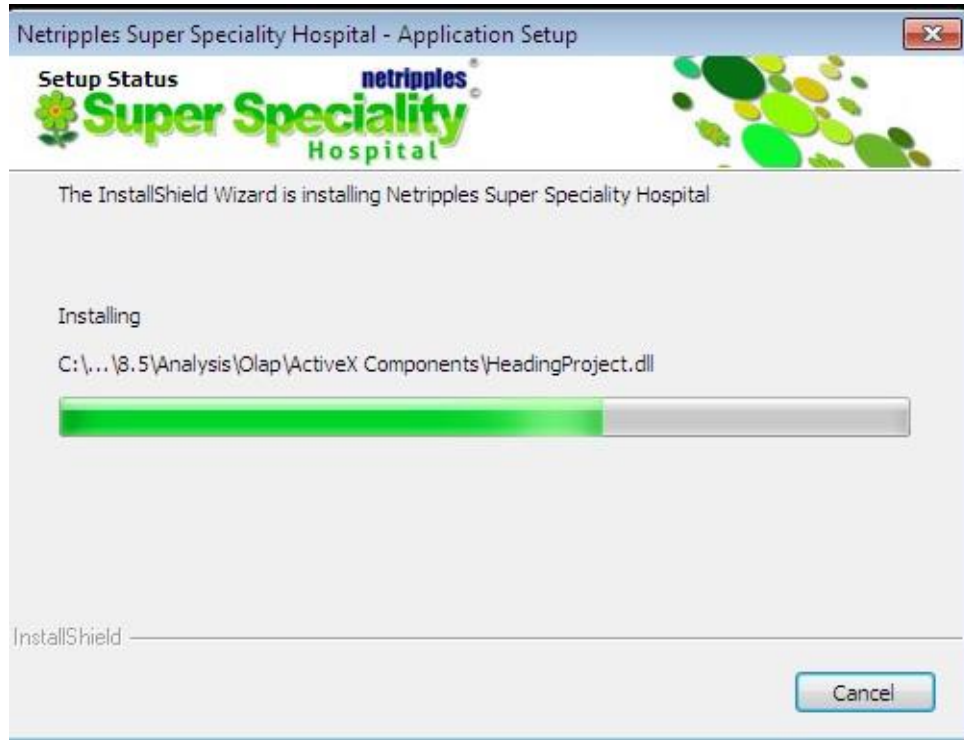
Netripples Super Speciality Hospital - Application Setup

Setup Status

netripples

Super Speciality

Hospital

The InstallShield Wizard is installing Netripples Super Speciality Hospital

Installing

C:\...\8.5\Analysis\Olap\ActiveX Components\HeadingProject.dll

InstallShield

Cancel